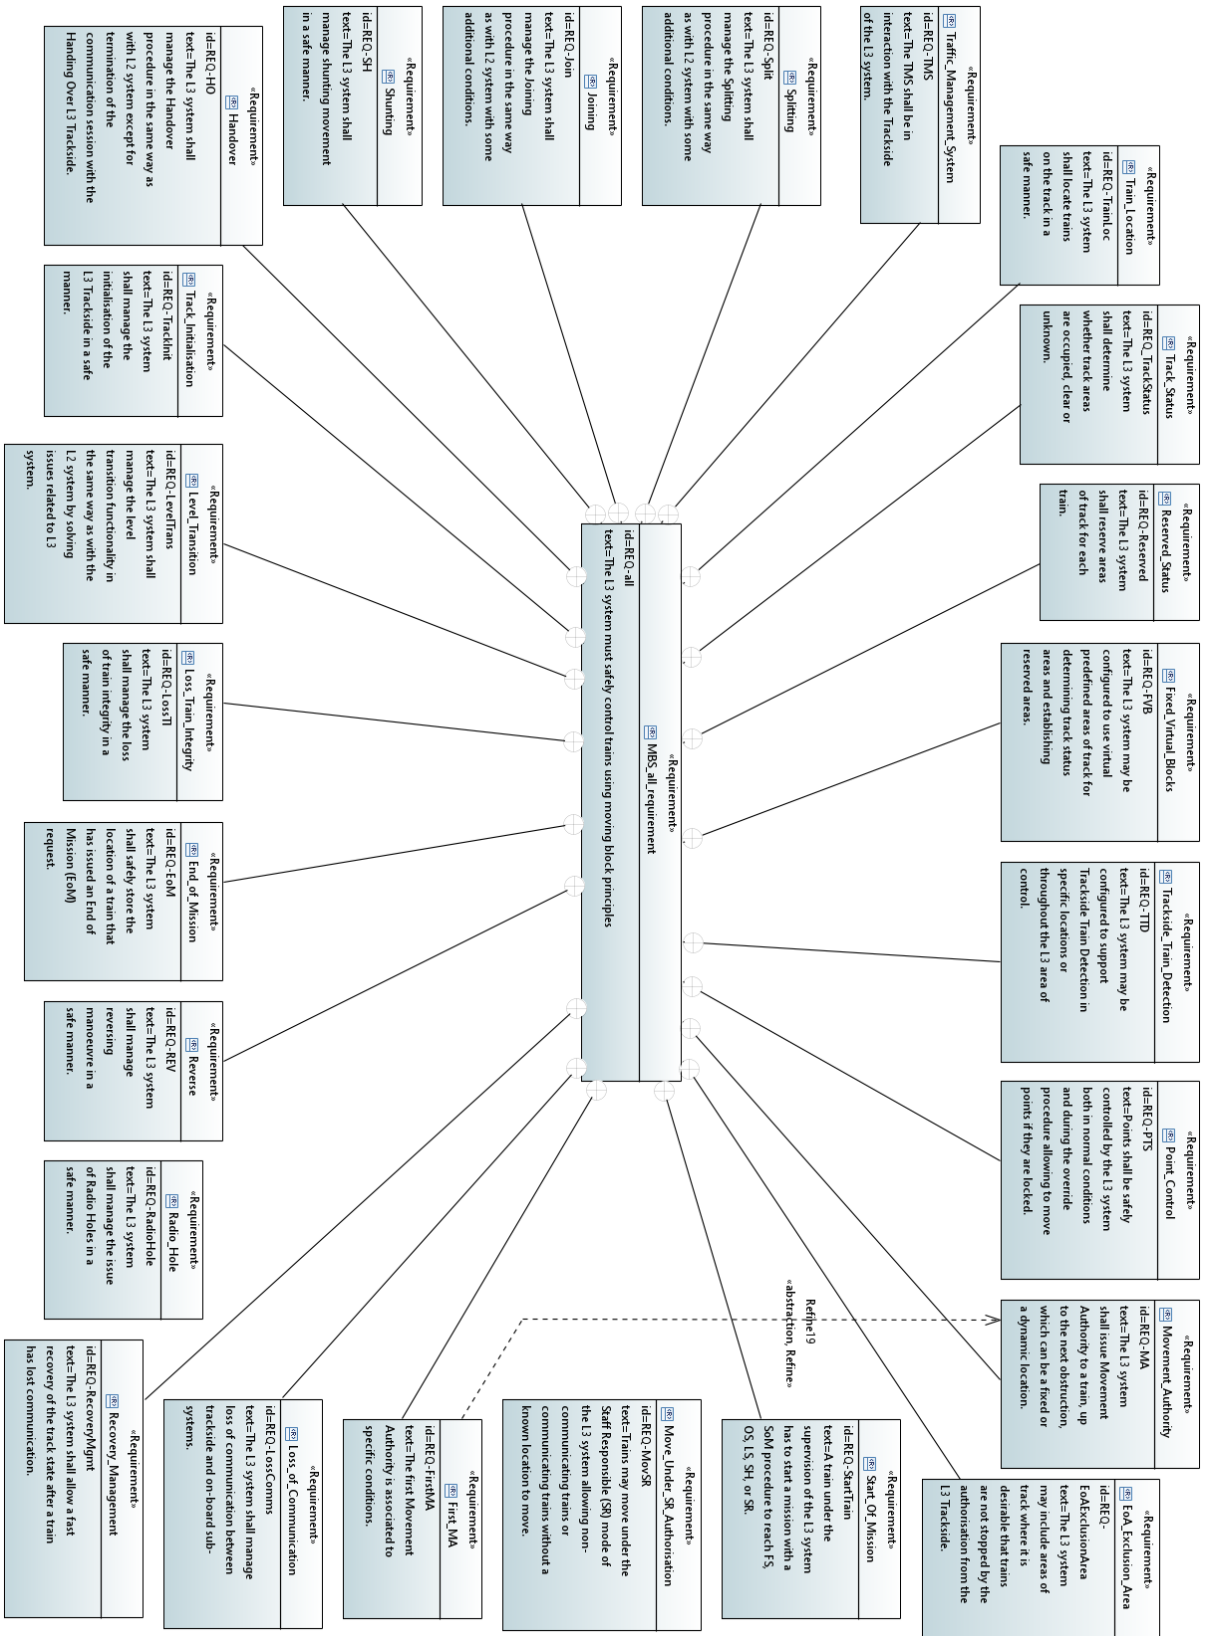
«Requirement»
MBS_all_requirement
id=REQ-all
text=The L3 system must safely control trains using moving block principles

«Requirement»
Handover
id=REQ-HO
text=The L3 system shall manage the Handover procedure in the same way as with L2 system except for termination of the communication session with the Handing Over L3 Trackside.

«Requirement»
Shunting
id=REQ-SH
text=The L3 system shall manage shunting movement in a safe manner.

«Requirement»
Joining
id=REQ-Join
text=The L3 system shall manage the Joining procedure in the same way as with L2 system with some aditional conditions.

«Requirement»
Splitting
id=REQ-Split
text=The L3 system shall manage the Splitting procedure in the same way as with L2 system with some additional conditions.

«Requirement»
Traffic_Management_System
id=REQ-TMS
text=The TMS shall be in interaction with the Trackside of the L3 system.

«Requirement»
Train_Location
id=REQ-TrainLoc
text=The L3 system shall locate trains on the track in a safe manner.

«Requirement»
Track_Status
id=REQ_TrackStatus
text=The L3 system shall determine whether track areas are occupied, clear or unknown.

«Requirement»
Reserved_Status
id=REQ-Reserved
text=The L3 system shall reserve areas of track for each train.

«Requirement»
Fixed_Virtual_Blocks
id=REQ-FVB
text=The L3 system may be configured to use virtual predefined areas of track for determining track status areas and establishing reserved areas.

«Requirement»
Trackside_Train_Detection
id=REQ-TTD
text=The L3 system may be configured to support Trackside Train Detection in specific locations or throughout the L3 area of control.

«Requirement»
Point_Control
id=REQ-PTS
text=Points shall be safely controlled by the L3 system both in normal conditions and during the override procedure allowing to move points if they are locked.

«Requirement»
Movement_Authority
id=REQ-MA
text=The L3 system shall issue Movement Authority to a train, up to the next obstruction, which can be a fixed or a dynamic location.

Refine19
«abstraction, Refine»

«Requirement»
EoA_Exclusion_Area
id=REQ-EoAExclusionArea
text=The L3 system may include areas of track where it is desirable that trains are not stopped by the authorisation from the L3 Trackside.

«Requirement»
Start_Of_Mission
id=REQ-StartTrain
text=A train under the supervision of the L3 system has to start a mission with a SoM procedure to reach FS, OS, LS, SH, or SR.

«Requirement»
Move_Under_SR_Authorisation
id=REQ-MovSR
text=Trains may move under the Staff Responsible (SR) mode of the L3 system allowing non-communicating trains or communicating trains without a known location to move.

«Requirement»
First_MA
id=REQ-FirstMA
text=The first Movement Authority is associated to specific conditions.

«Requirement»
Loss_of_Communication
id=REQ-LossComms
text=The L3 system shall manage loss of communication between trackside and on-board sub-systems.

«Requirement»
Recovery_Management
id=REQ-RecoveryMgmt
text=The L3 system shall allow a fast recovery of the track state after a train has lost communication.

«Requirement»
Track_Initialisation
id=REQ-TrackInit
text=The L3 system shall manage the initialisation of the L3 Trackside in a safe manner.

«Requirement»
Level_Transition
id=REQ-LevelTrans
text=The L3 system shall manage the level transition functionality in the same way as with the L2 system by solving issues related to L3 system.

«Requirement»
Loss_Train_Integrity
id=REQ-LossTI
text=The L3 system shall manage the loss of train integrity in a safe manner.

«Requirement»
End_of_Mission
id=REQ-EoM
text=The L3 system shall safely store the location of a train that has issued an End of Mission (EoM) request.

«Requirement»
Reverse
id=REQ-REV
text=The L3 system shall manage reversing manoeuvre in a safe manner.

«Requirement»
Radio_Hole
id=REQ-RadioHole
text=The L3 system shall manage the issue of Radio Holes in a safe manner.